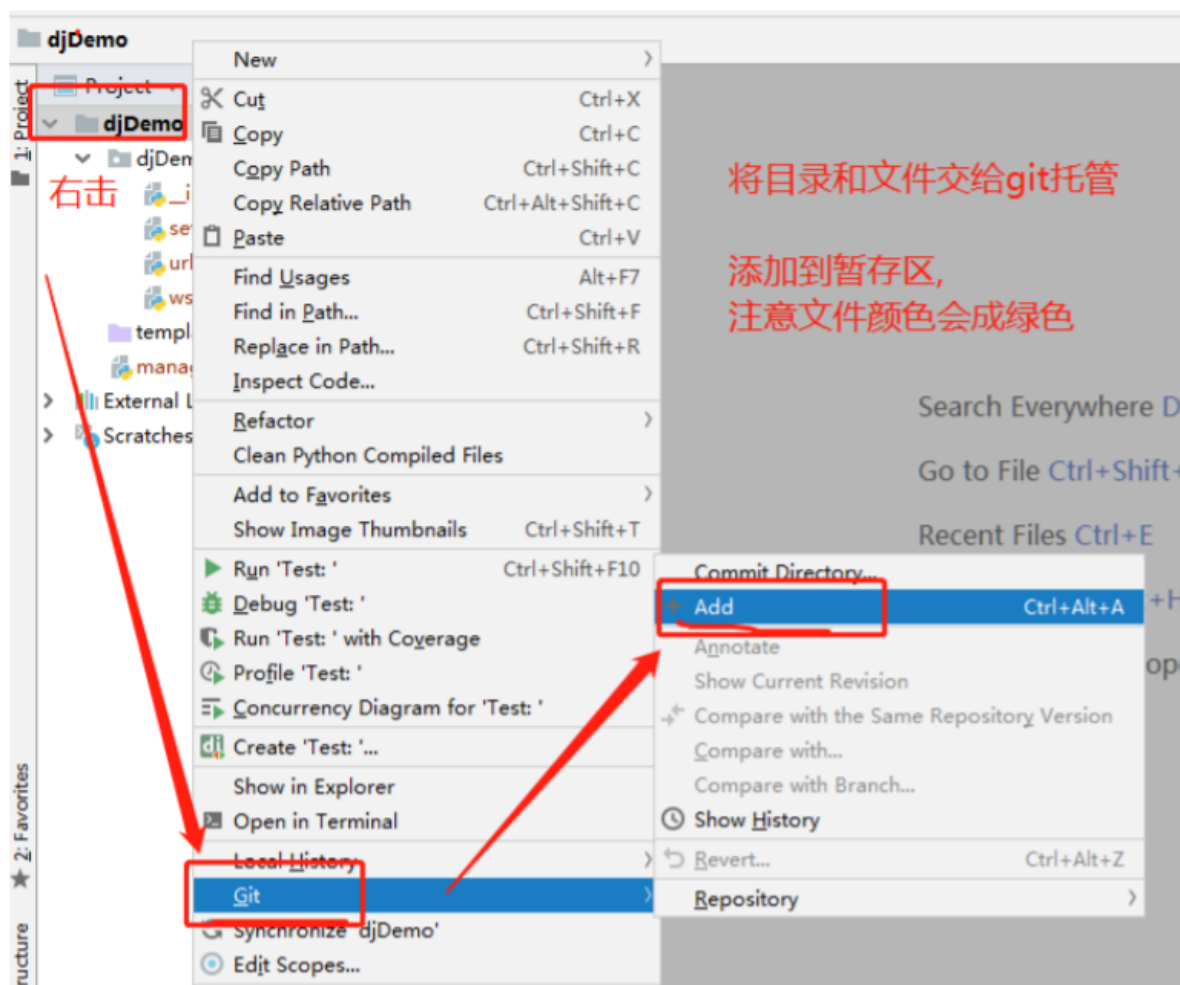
djDemo

1: Project

Project

djDemo

djDem

右击

_i

se

url

ws

templ

manag

External L

Scratches

2: Favorites

ructure

New

Cut Ctrl+X

Copy Ctrl+C

Copy Path Ctrl+Shift+C

Copy Relative Path Ctrl+Alt+Shift+C

Paste Ctrl+V

Find Usages Alt+F7

Find in Path... Ctrl+Shift+F

Replace in Path... Ctrl+Shift+R

Inspect Code...

Refactor

Clean Python Compiled Files

Add to Favorites

Show Image Thumbnails Ctrl+Shift+T

Run 'Test: ' Ctrl+Shift+F10

Debug 'Test: '

Run 'Test: ' with Coverage

Profile 'Test: '

Concurrency Diagram for 'Test: '

Create 'Test: '...

Show in Explorer

Open in Terminal

Local History

Git

Synchronize 'djDemo'

Edit Scopes...

将目录和文件交给git托管

添加到暂存区,
注意文件颜色会成绿色

Search Everywhere D

Go to File Ctrl+Shift+

Recent Files Ctrl+E

+H

op

Commit Directory...

Add Ctrl+Alt+A

Annotate

Show Current Revision

Compare with the Same Repository Version

Compare with...

Compare with Branch...

Show History

Revert... Ctrl+Alt+Z

Repository